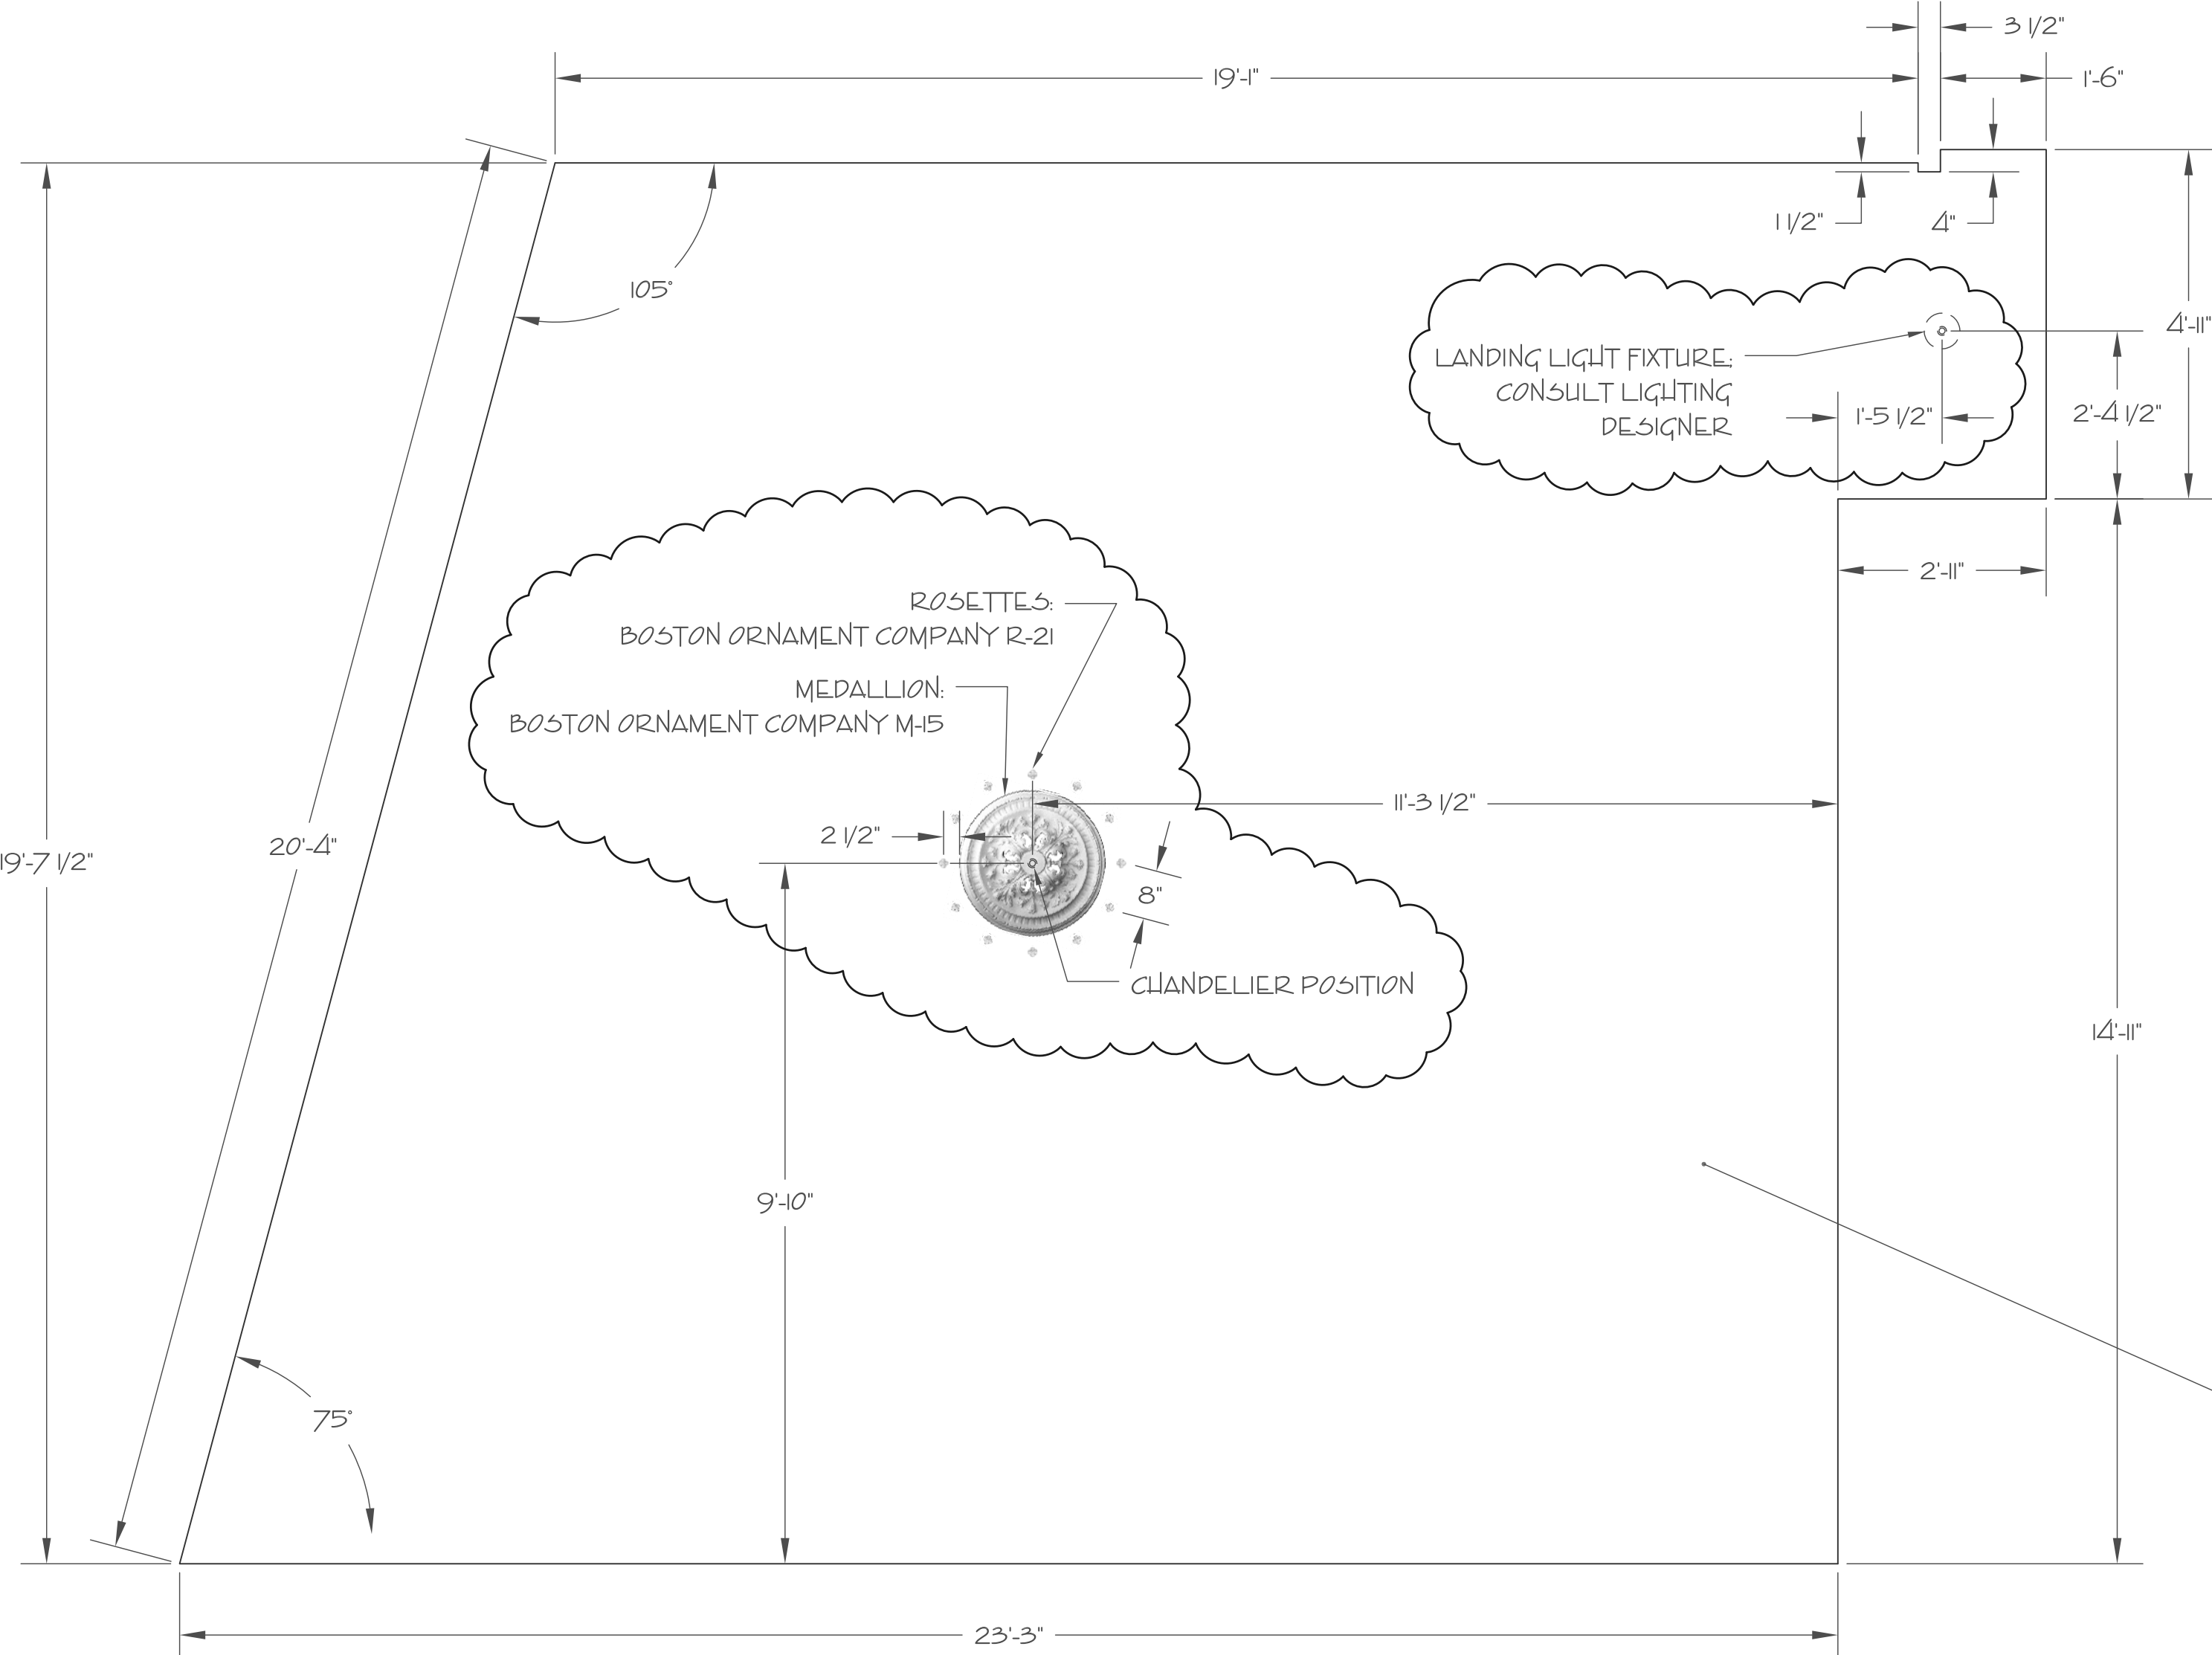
3 1/2"

19'-1"

1'-6"

1 1/2"

4"

105°

LANDING LIGHT FIXTURE:
CONSULT LIGHTING
DESIGNER

4'-11"

1'-5 1/2"

2'-4 1/2"

2'-11"

ROSETTES:
BOSTON ORNAMENT COMPANY R-21

MEDALLION:
BOSTON ORNAMENT COMPANY M-15

11'-3 1/2"

2 1/2"

19'-7 1/2"

20'-4"

8"

CHANDELIER POSITION

14'-11"

9'-10"

75°

23'-3"